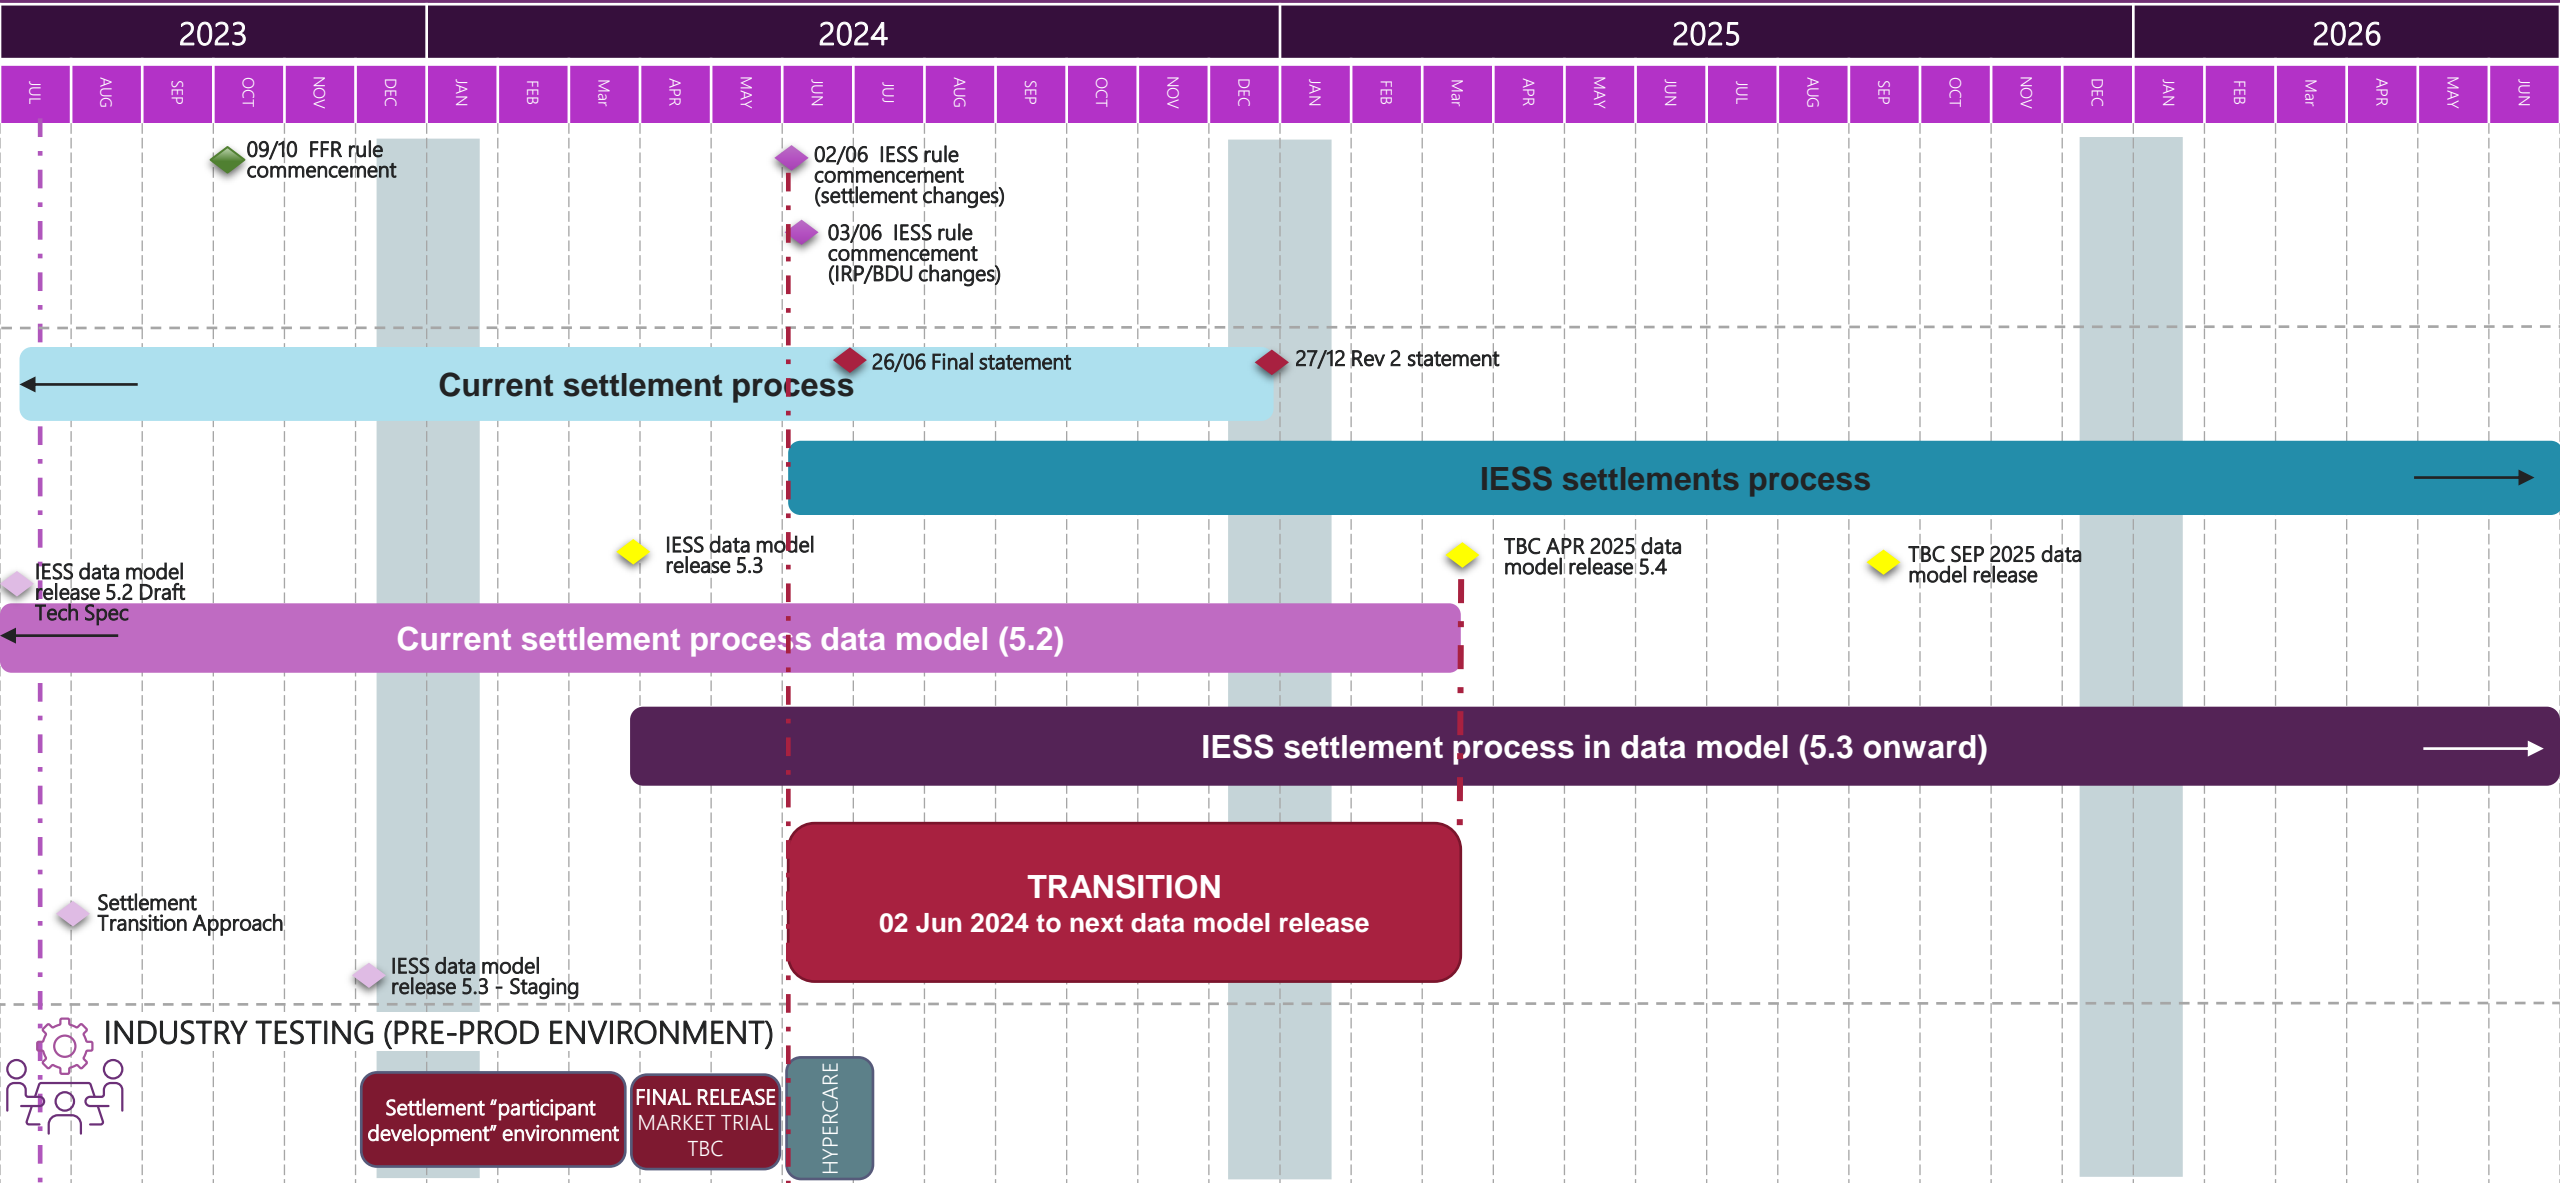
2023 2024 2025 2026

JUL AUG SEP OCT NOV DEC JAN FEB Mar APR MAY JUN JUL AUG SEP OCT NOV DEC JAN FEB Mar APR MAY JUN JUL AUG SEP OCT NOV DEC JAN FEB Mar APR MAY JUN

09/10 FFR rule commencement

02/06 IESS rule commencement (settlement changes)

03/06 IESS rule commencement (IRP/BDU changes)

26/06 Final statement

27/12 Rev 2 statement

Current settlement process

IESS settlements process

IESS data model release 5.3

TBC APR 2025 data model release 5.4

TBC SEP 2025 data model release

IESS data model release 5.2 Draft Tech Spec

Current settlement process data model (5.2)

IESS settlement process in data model (5.3 onward)

TRANSITION
02 Jun 2024 to next data model release

Settlement Transition Approach

IESS data model release 5.3 - Staging

INDUSTRY TESTING (PRE-PROD ENVIRONMENT)

Settlement "participant development" environment

FINAL RELEASE MARKET TRIAL TBC

HYPERCARE